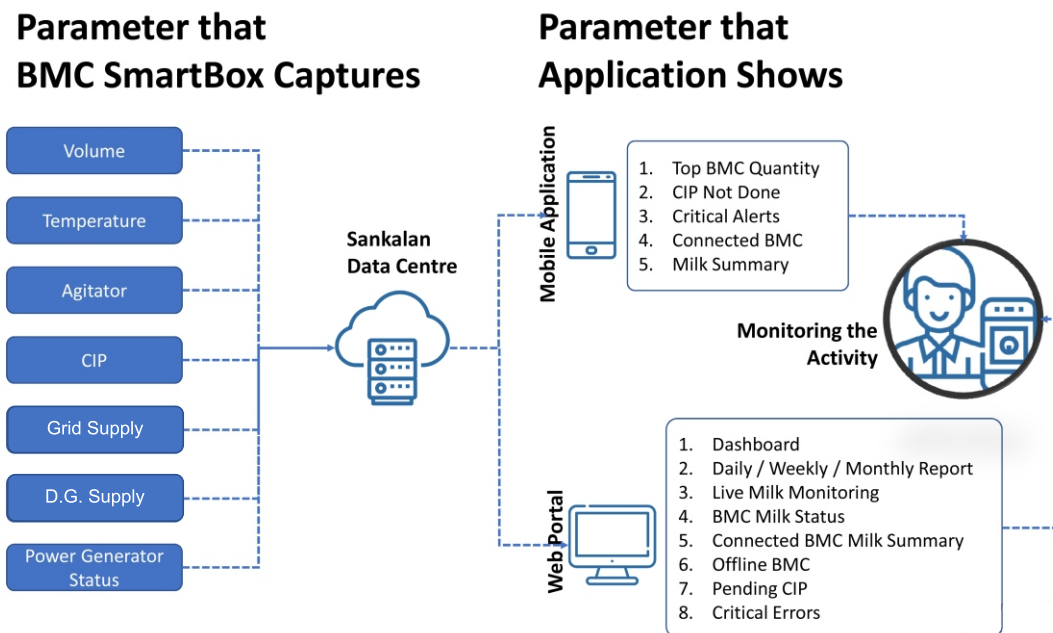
Parameter that BMC SmartBox Captures

Volume

Temperature

Agitator

CIP

Grid Supply

D.G. Supply

Power Generator Status

Sankalan Data Centre

Parameter that Application Shows

Mobile Application

1. Top BMC Quantity
2. CIP Not Done
3. Critical Alerts
4. Connected BMC
5. Milk Summary

Monitoring the Activity

Web Portal

1. Dashboard
2. Daily / Weekly / Monthly Report
3. Live Milk Monitoring
4. BMC Milk Status
5. Connected BMC Milk Summary
6. Offline BMC
7. Pending CIP
8. Critical Errors